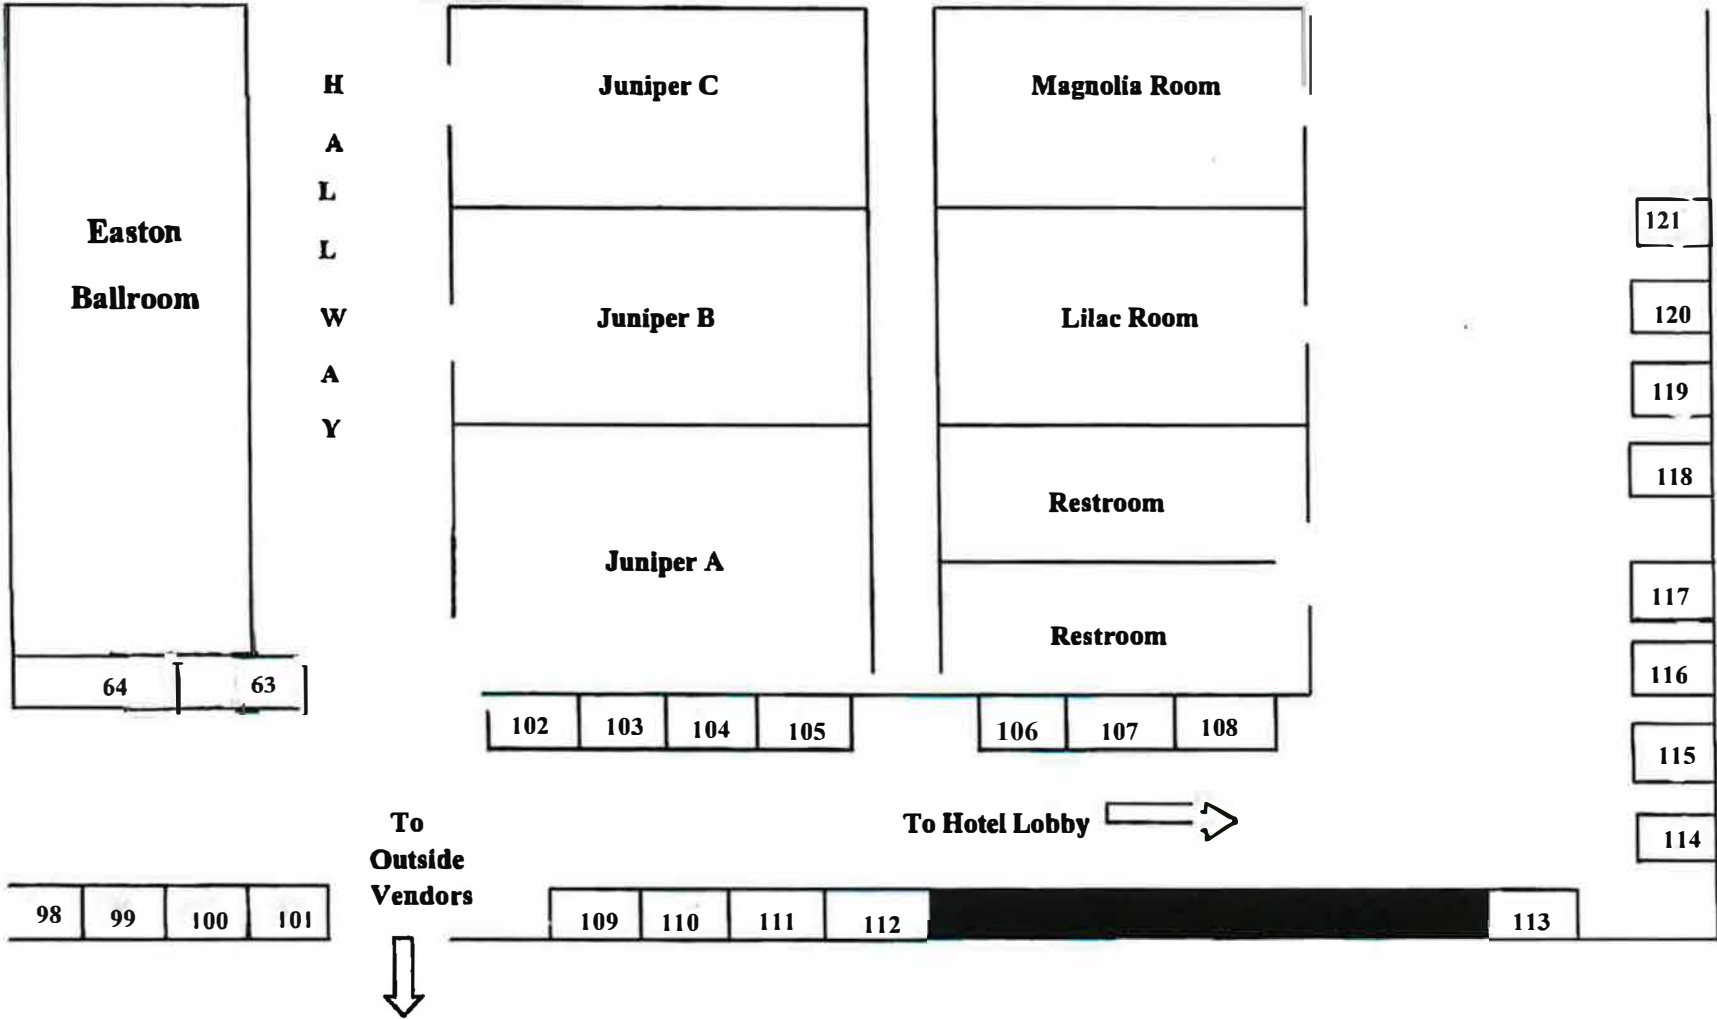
Easton Ballroom

H A L L W A Y

Juniper C

Juniper B

Juniper A

Magnolia Room

Lilac Room

Restroom

Restroom

121

120

119

118

117

116

115

114

64 63

102 103 104 105

106 107 108

To Outside Vendors

To Hotel Lobby

98 99 100 101

109 110 111 112

113